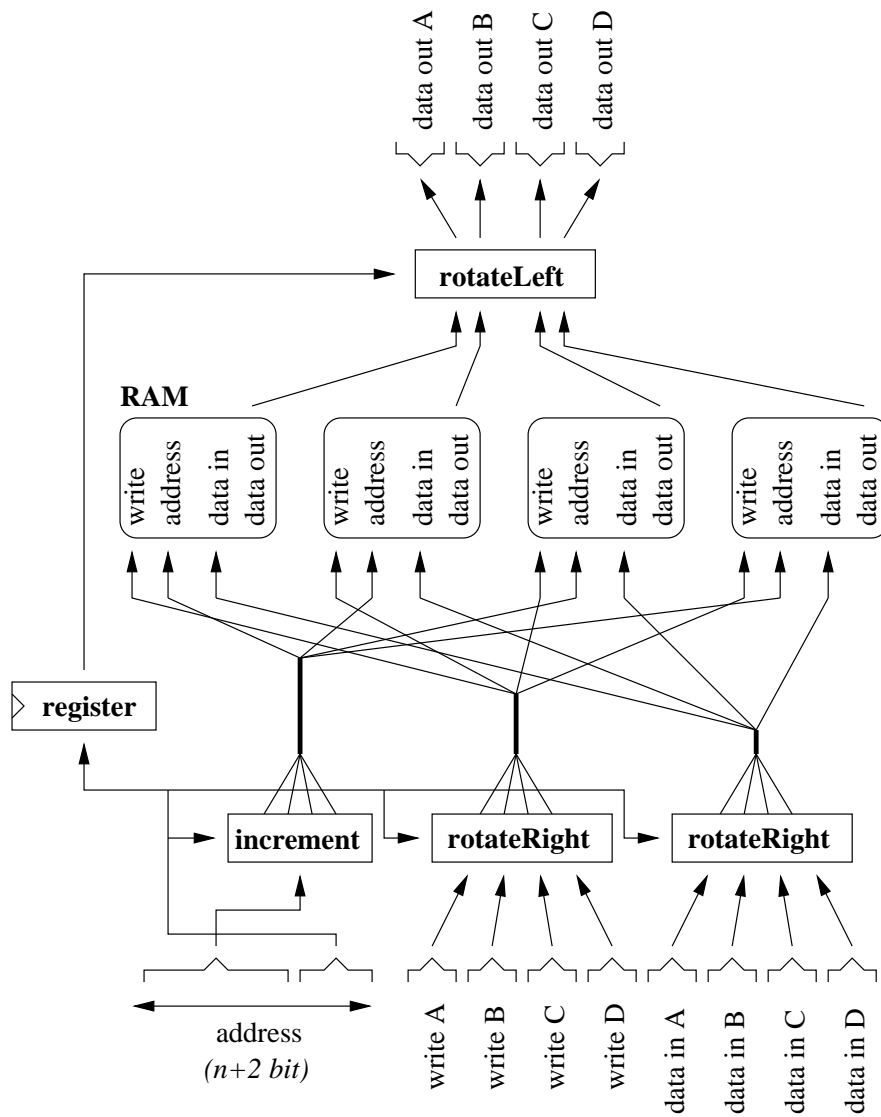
data out A
data out B
data out C
data out D

rotateLeft

RAM

write
address
data in
data out

write
address
data in
data out

write
address
data in
data out

write
address
data in
data out

register

increment

rotateRight

rotateRight

address
(n+2 bit)

write A
write B
write C
write D
data in A
data in B
data in C
data in D